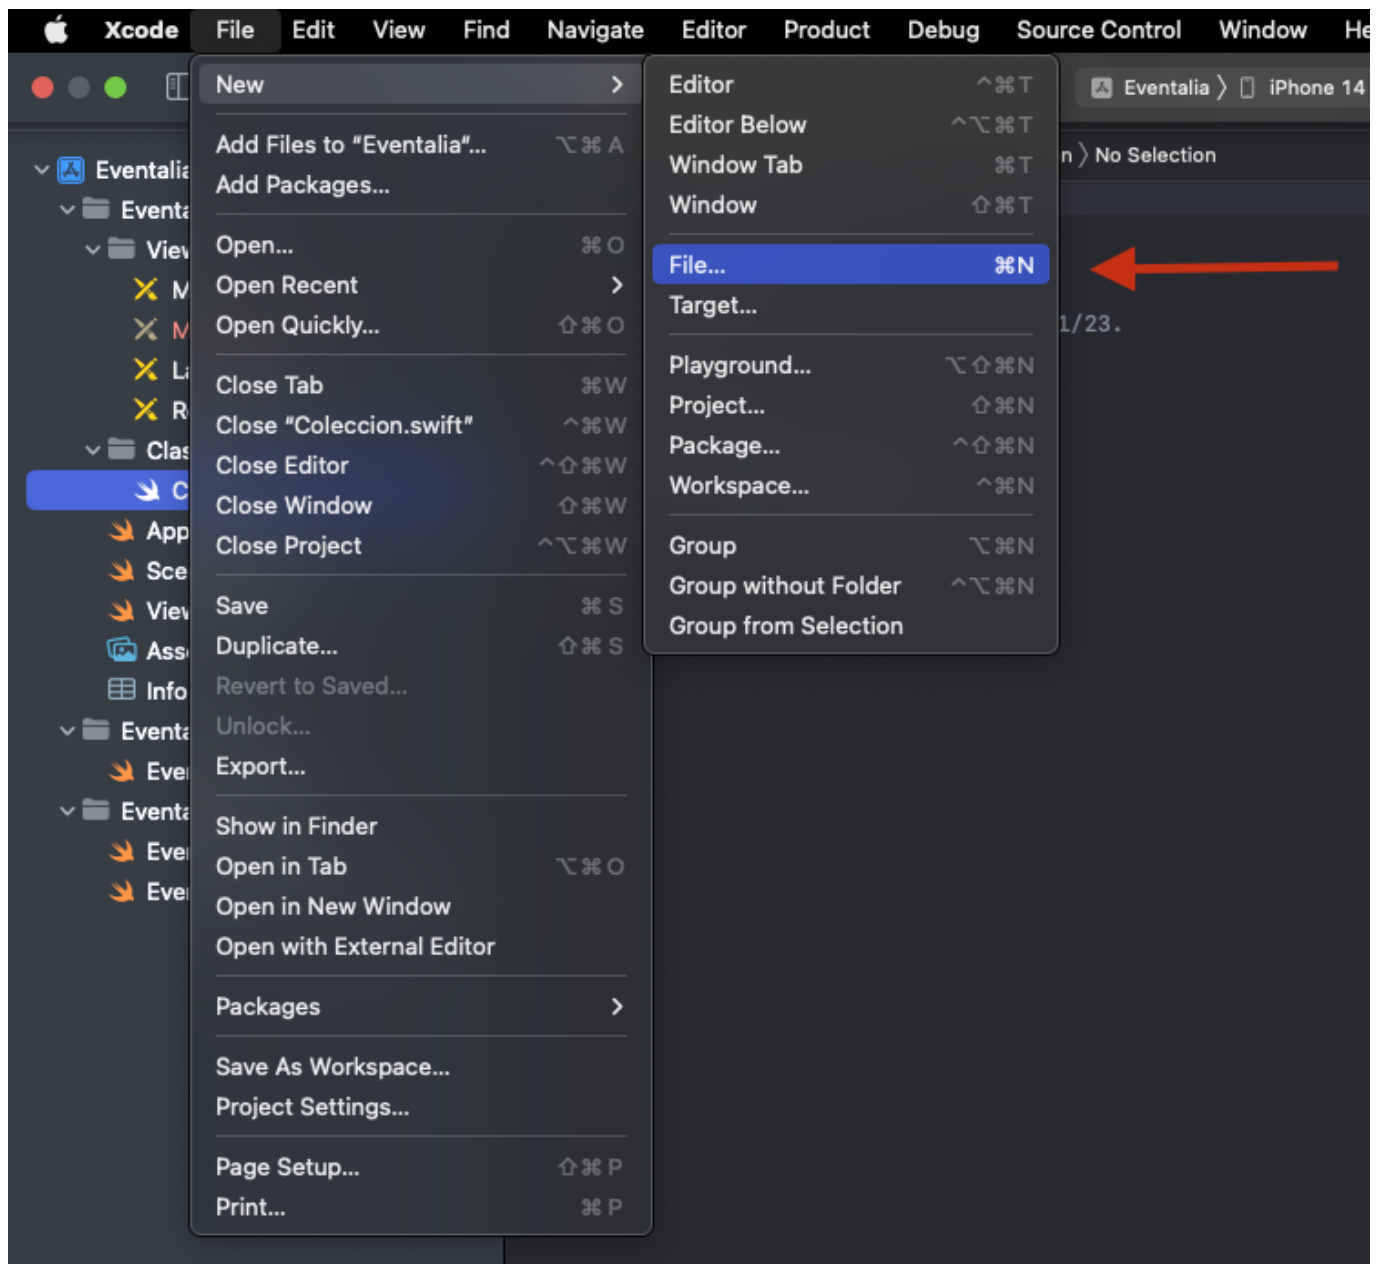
Xcode File Edit View Find Navigate Editor Product Debug Source Control Window He

Eventalia 〉 iPhone 14

n 〉 No Selection

Eventalia
Eventa
View
M
M
L
R
Clas
C
App
Sce
View
Ass
Info
Eventa
Even
Eventa
Even
Even

New >
Add Files to "Eventalia"... ⌥⌘A
Add Packages...
Open... ⌘O
Open Recent >
Open Quickly... ⇧⌘O
Close Tab ⌘W
Close "Coleccion.swift" ^⌘W
Close Editor ^⇧⌘W
Close Window ⇧⌘W
Close Project ^⌥⌘W
Save ⌘S
Duplicate... ⇧⌘S
Revert to Saved...
Unlock...
Export...
Show in Finder
Open in Tab ⌥⌘O
Open in New Window
Open with External Editor
Packages >
Save As Workspace...
Project Settings...
Page Setup... ⇧⌘P
Print... ⌘P

Editor ^⌘T
Editor Below ^⌥⌘T
Window Tab ⌘T
Window ⇧⌘T
File... ⌘N
Target...
Playground... ⌥⇧⌘N
Project... ⇧⌘N
Package... ^⇧⌘N
Workspace... ^⌘N
Group ⌥⌘N
Group without Folder ^⌥⌘N
Group from Selection

1/23.